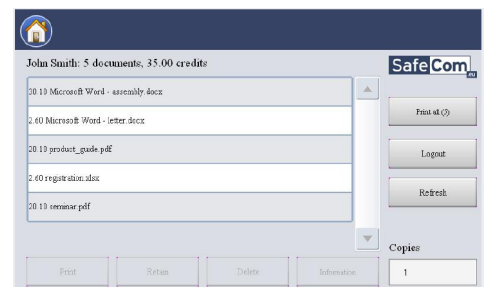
John Smith: 5 documents, 35.00 credits

SafeCom.eu

30.10 Microsoft Word - assembly.docx

2.60 Microsoft Word - letter.docx

20.10 product_guide.pdf

2.60 registration.xlsx

20.10 seminar.pdf

Print all (5)

Logout

Refresh

Copies

1

Print

Retain

Delete

Information